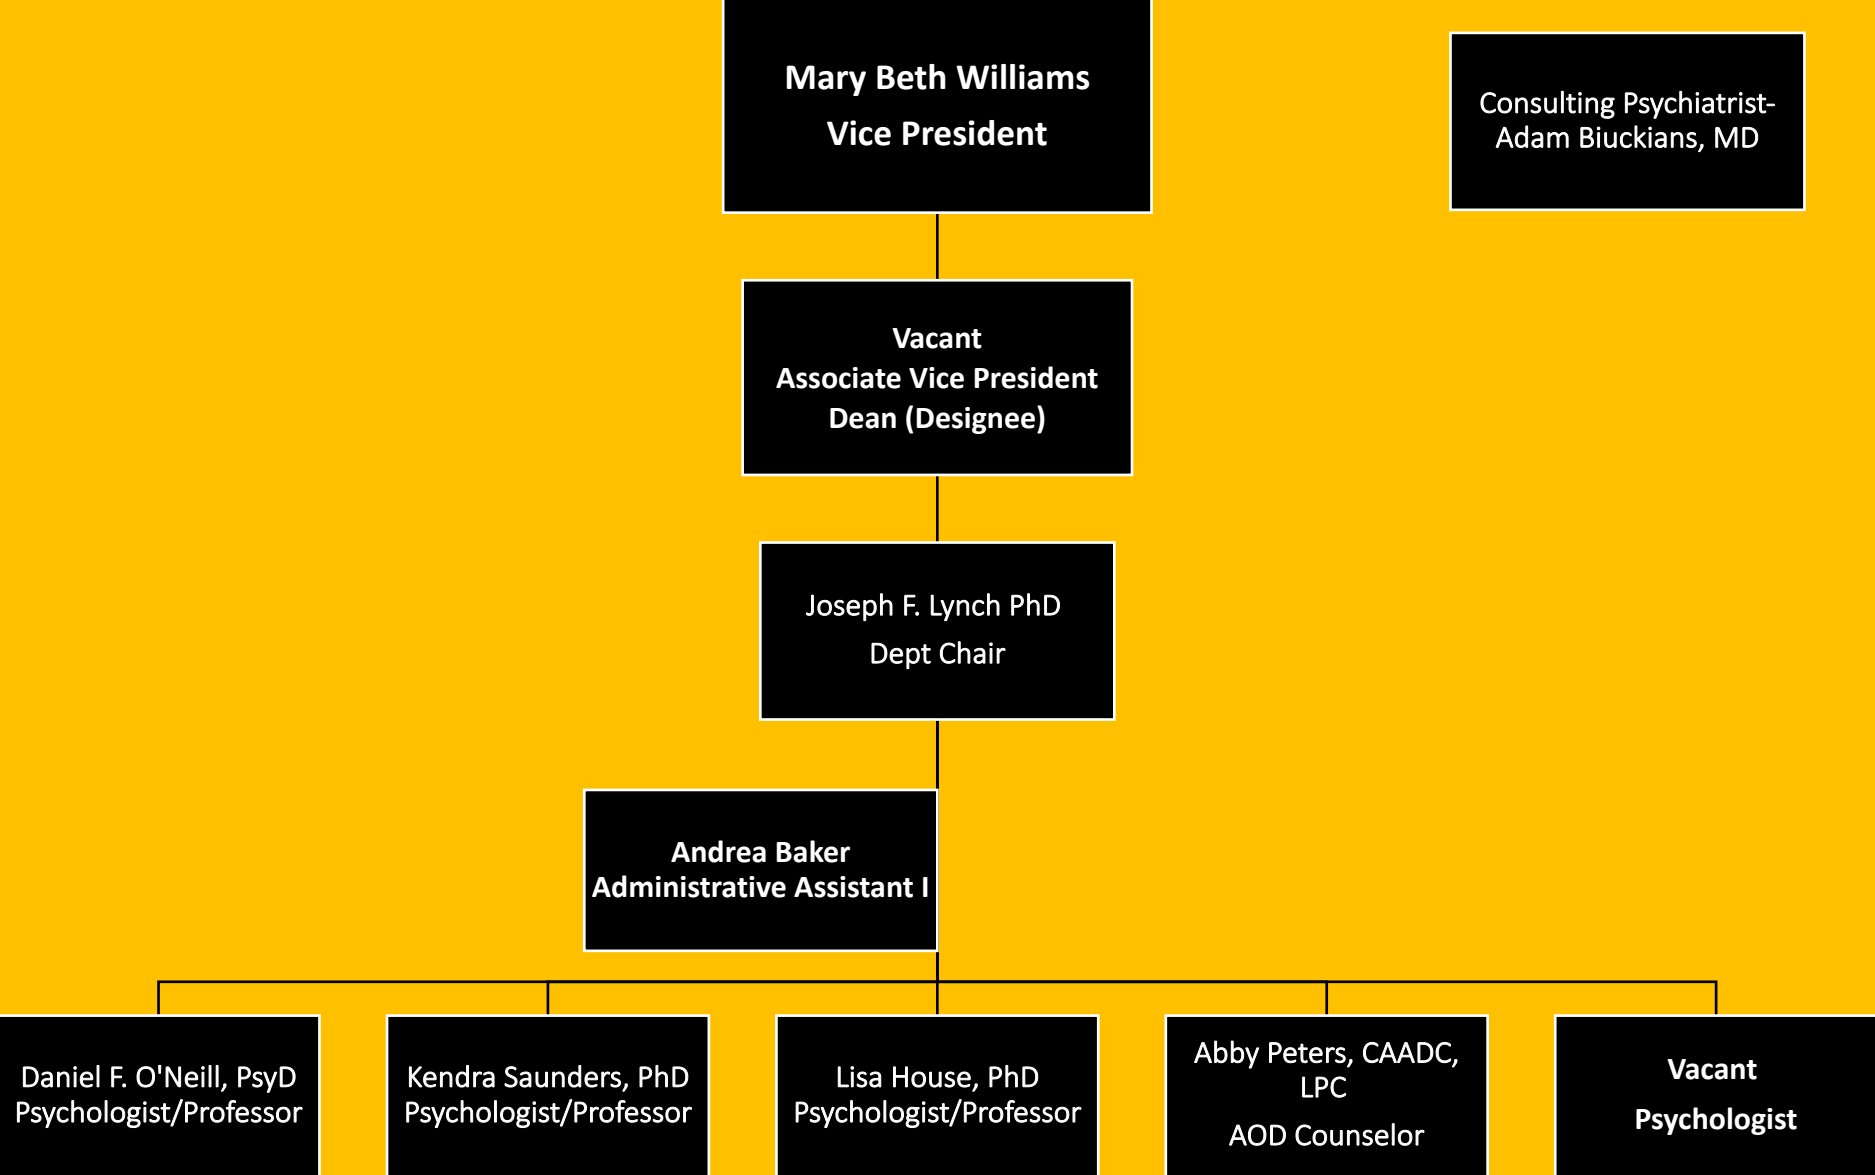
Mary Beth Williams
Vice President

Consulting Psychiatrist- Adam Biuckians, MD

Vacant
Associate Vice President
Dean (Designee)

Joseph F. Lynch PhD
Dept Chair

Andrea Baker
Administrative Assistant I

Daniel F. O'Neill, PsyD
Psychologist/Professor

Kendra Saunders, PhD
Psychologist/Professor

Lisa House, PhD
Psychologist/Professor

Abby Peters, CAADC, LPC
AOD Counselor

Vacant
Psychologist